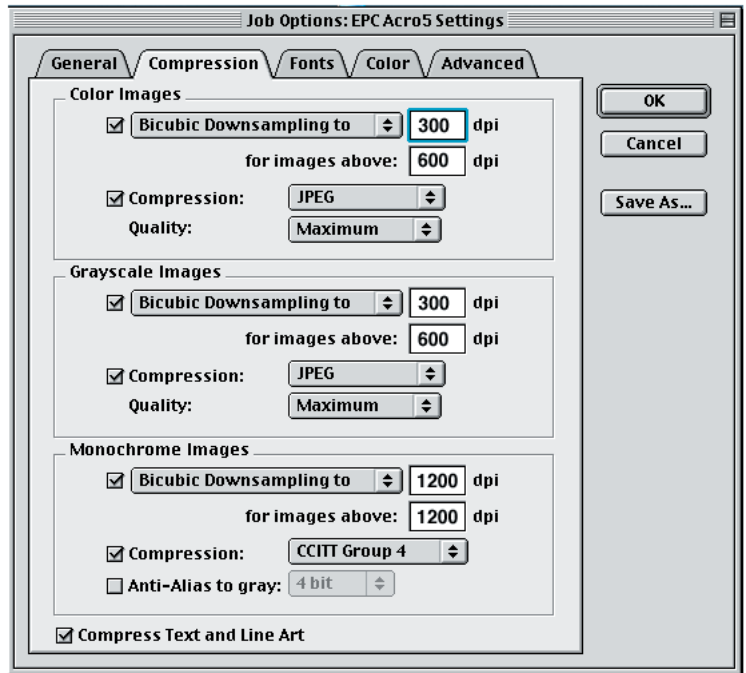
Job Options: EPC Acro5 Settings

General | Compression | Fonts | Color | Advanced

Color Images
☑ Bicubic Downsampling to 300 dpi
for images above: 600 dpi
☑ Compression: JPEG
Quality: Maximum

Grayscale Images
☑ Bicubic Downsampling to 300 dpi
for images above: 600 dpi
☑ Compression: JPEG
Quality: Maximum

Monochrome Images
☑ Bicubic Downsampling to 1200 dpi
for images above: 1200 dpi
☑ Compression: CCITT Group 4
☐ Anti-Alias to gray: 4 bit

☑ Compress Text and Line Art

OK
Cancel
Save As...